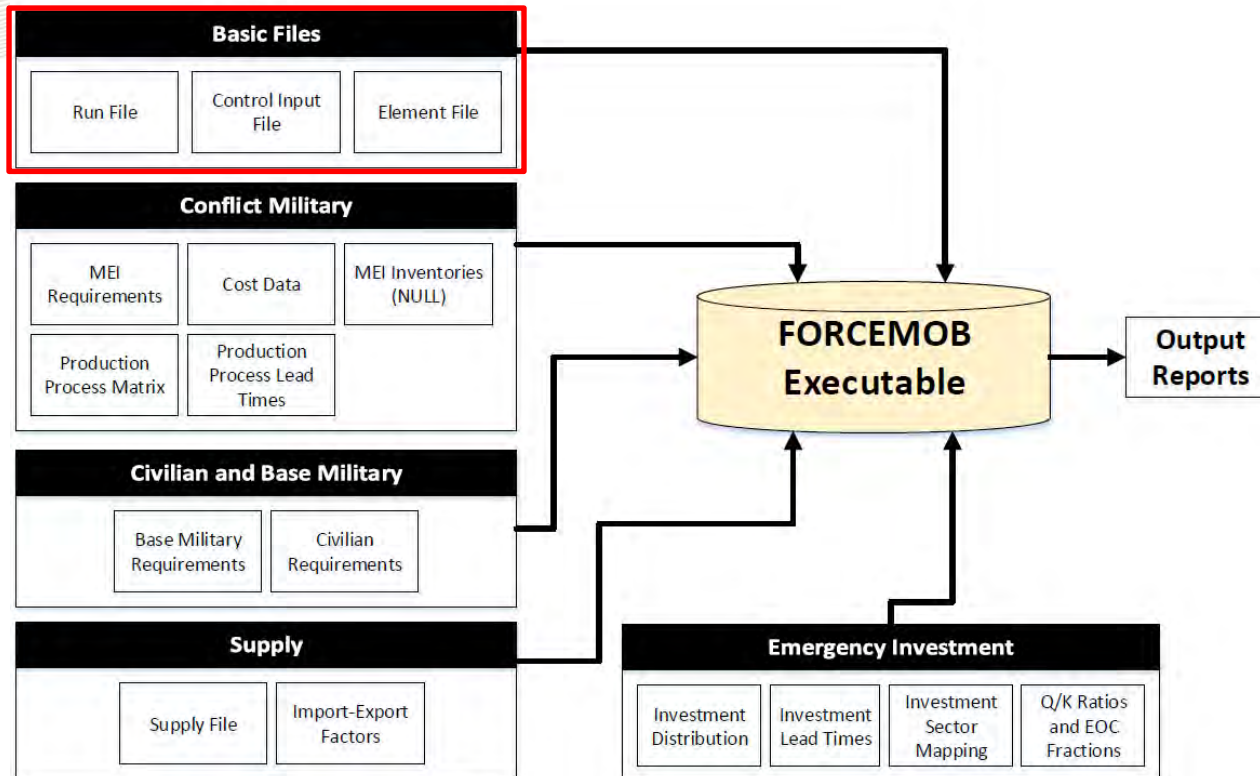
Basic Files

Run File

Control Input File

Element File

Conflict Military

MEI Requirements

Cost Data

MEI Inventories (NULL)

Production Process Matrix

Production Process Lead Times

Civilian and Base Military

Base Military Requirements

Civilian Requirements

Supply

Supply File

Import-Export Factors

FORCEMOB Executable

Output Reports

Emergency Investment

Investment Distribution

Investment Lead Times

Investment Sector Mapping

Q/K Ratios and EOC Fractions